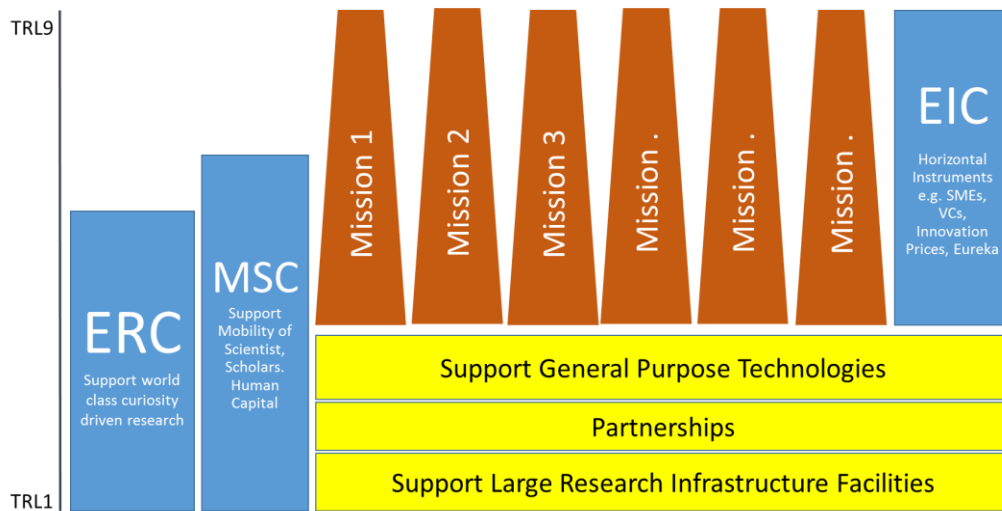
TRL9

TRL1

ERC
Support world class curiosity driven research

MSC
Support Mobility of Scientist, Scholars. Human Capital

Mission 1

Mission 2

Mission 3

Mission .

Mission .

Mission .

EIC
Horizontal Instruments e.g. SMEs, VCs, Innovation Prices, Eureka

Support General Purpose Technologies

Partnerships

Support Large Research Infrastructure Facilities